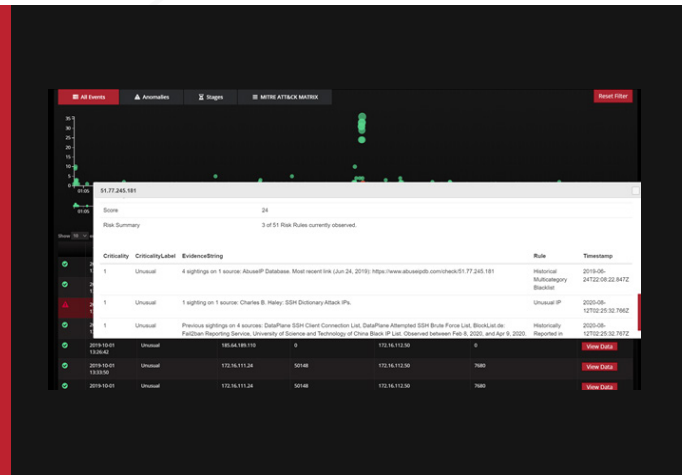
All Events | Anomalies | Stages | MITRE ATT&CK MATRIX | Reset Filter

35
30
25
20
15
10
5
0
01:05
01:05

Show

51.77.245.181

Score 24
Risk Summary 3 of 51 Risk Rules currently observed.

| Criticality | CriticalityLabel | EvidenceString | Rule | Timestamp |
|---|---|---|---|---|
| 1 | Unusual | 4 sightings on 1 source: AbuseIP Database. Most recent link (Jun 24, 2019): https://www.abuseipdb.com/check/51.77.245.181 | Historical Multicategory Blacklist | 2019-06-24T22:08:22.847Z |
| 1 | Unusual | 1 sighting on 1 source: Charles B. Haley: SSH Dictionary Attack IPs. | Unusual IP | 2020-08-12T02:25:32.786Z |
| 1 | Unusual | Previous sightings on 4 sources: DataPlane SSH Client Connection List, DataPlane Attempted SSH Brute Force List, BlockList.de: Fail2ban Reporting Service, University of Science and Technology of China Black IP List. Observed between Feb 8, 2020, and Apr 9, 2020. | Historically Reported in | 2020-08-12T02:25:32.787Z |

| 2019-10-01 13:26:42 | Unusual | 185.64.189.110 | 0 | 172.16.112.50 | 0 | View Data |
|---|---|---|---|---|---|---|
| 2019-10-01 13:33:50 | Unusual | 172.16.111.24 | 50148 | 172.16.112.50 | 7680 | View Data |
| 2019-10-01 | Unusual | 172.16.111.24 | 50148 | 172.16.112.50 | 7680 | View Data |